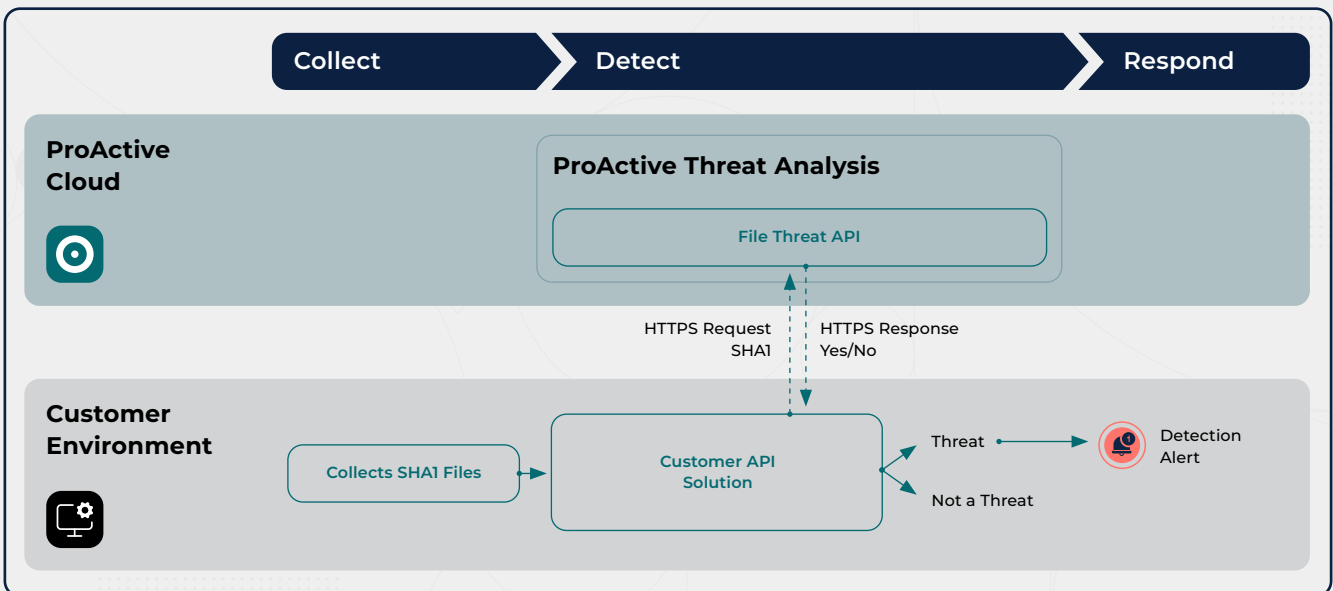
Collect
Detect
Respond

ProActive Cloud

ProActive Threat Analysis

File Threat API

HTTPS Request SHA1

HTTPS Response Yes/No

Customer Environment

Collects SHA1 Files

Customer API Solution

Threat

Not a Threat

Detection Alert